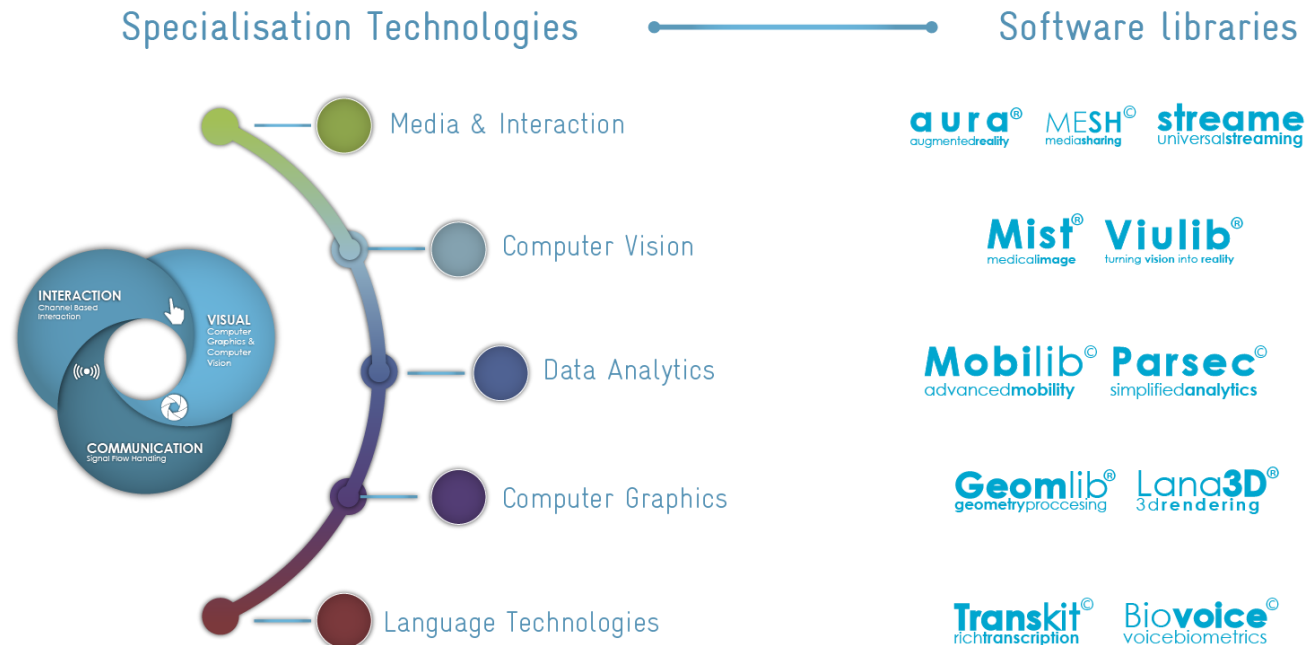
Specialisation Technologies

Software libraries

INTERACTION
Channel Based Interaction

VISUAL
Computer Graphics & Computer Vision

COMMUNICATION
Signal Flow Handling

Media & Interaction

Computer Vision

Data Analytics

Computer Graphics

Language Technologies

aura®
augmentedreality

MESH©
mediasharing

streame
universalstreaming

Mist®
medicalimage

Viulib®
turning vision into reality

Mobilib©
advancedmobility

Parsec©
simplifiedanalytics

Geomlib®
geometryproccesing

Lana3D®
3drendering

Transkit©
richtranscription

Biovoice©
voicebiometrics